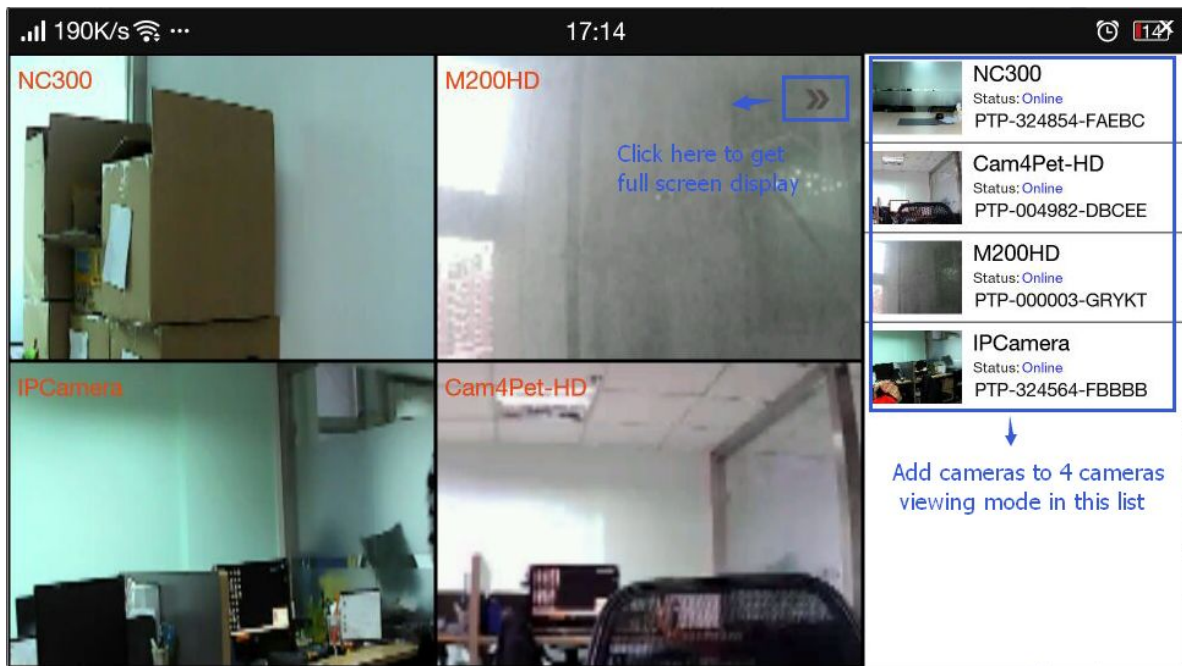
190K/s ···
17:14
14

NC300

M200HD

»

Click here to get full screen display

IPCamera

Cam4Pet-HD

NC300
Status: Online
PTP-324854-FAEBC

Cam4Pet-HD
Status: Online
PTP-004982-DBCEE

M200HD
Status: Online
PTP-000003-GRYKT

IPCamera
Status: Online
PTP-324564-FBBBB

Add cameras to 4 cameras viewing mode in this list